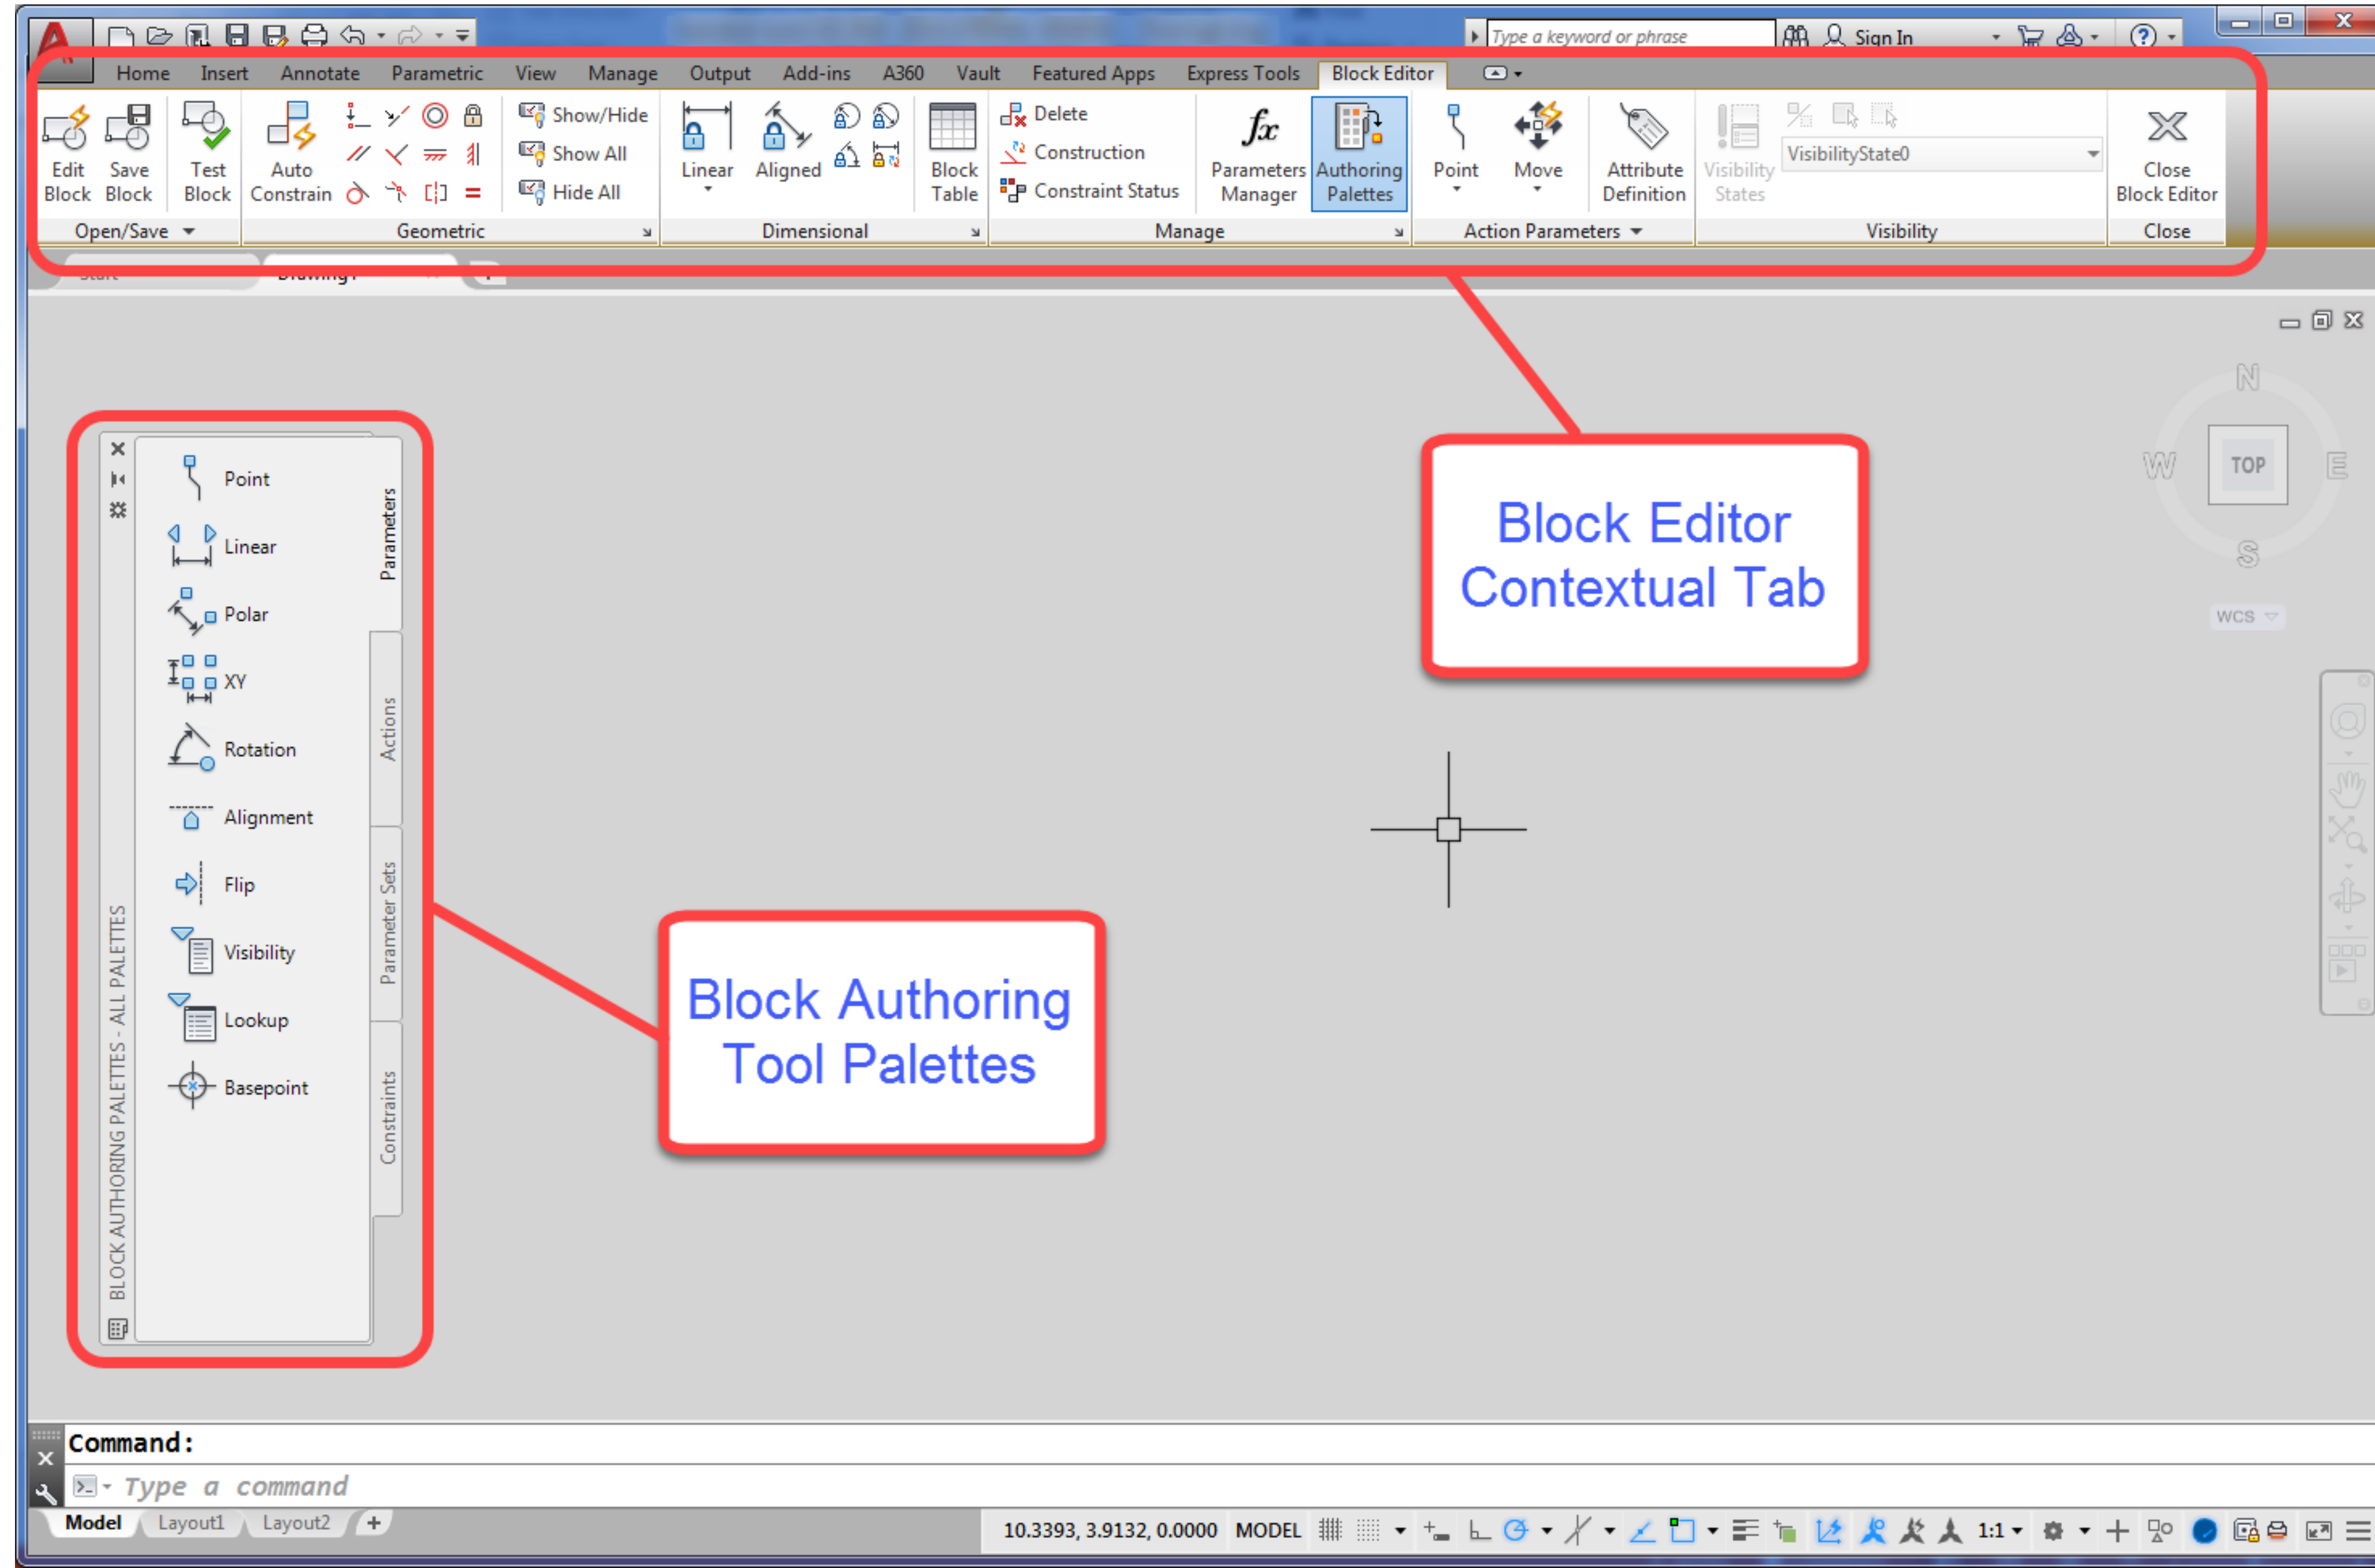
Type a keyword or phrase

Sign In

Home Insert Annotate Parametric View Manage Output Add-ins A360 Vault Featured Apps Express Tools Block Editor

Edit Block Save Block Test Block Auto Constrain Show/Hide Show All Hide All Linear Aligned Block Table Delete Construction Constraint Status Parameters Manager Authoring Palettes Point Move Attribute Definition Visibility States VisibilityState0 Close Block Editor

Open/Save Geometric Dimensional Manage Action Parameters Visibility Close

N W TOP E S WCS

Block Editor Contextual Tab

Point
Linear
Polar
XY
Rotation
Alignment
Flip
Visibility
Lookup
Basepoint

Parameters Actions Parameter Sets Constraints

BLOCK AUTHORING PALETTES - ALL PALETTES

Block Authoring Tool Palettes

Command:

Type a command

Model Layout1 Layout2 +

10.3393, 3.9132, 0.0000 MODEL

1:1